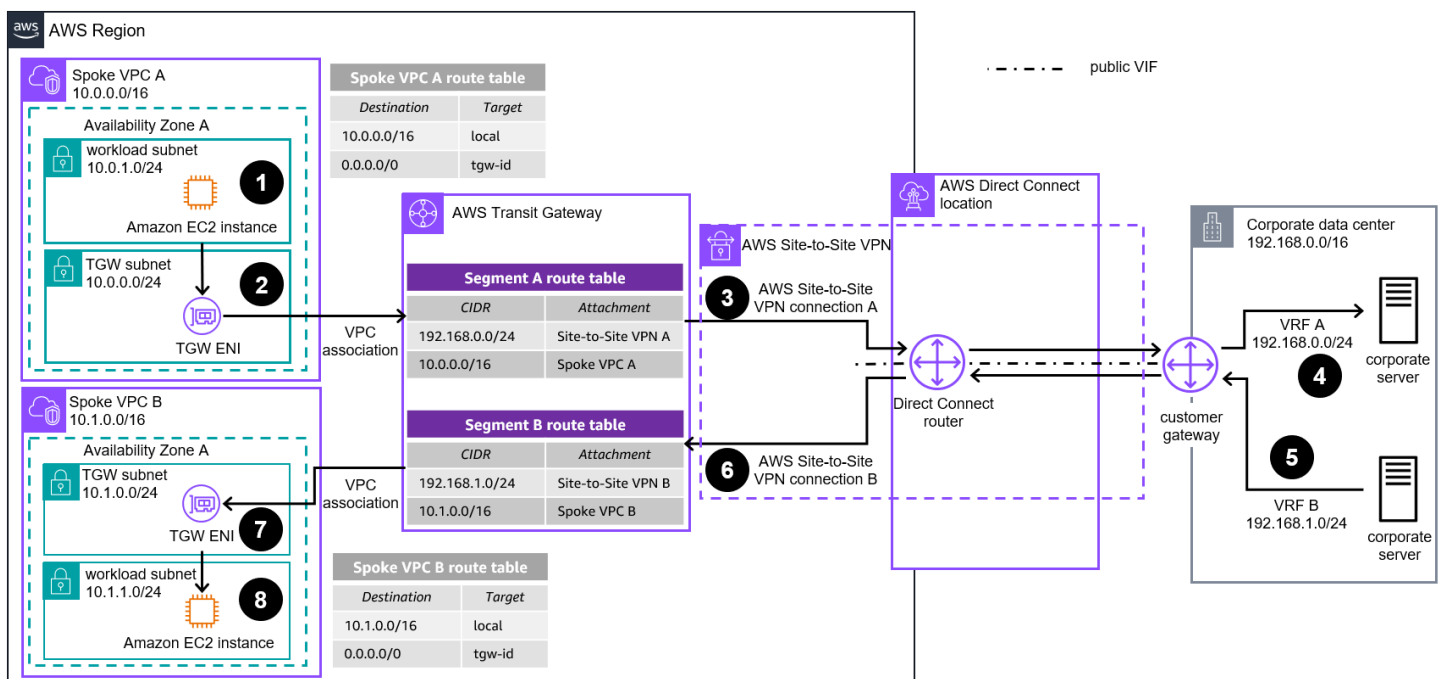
AWS Region

Spoke VPC A
10.0.0.0/16

Availability Zone A

workload subnet
10.0.1.0/24

1

Amazon EC2 instance

TGW subnet
10.0.0.0/24

2

TGW ENI

Spoke VPC A route table

| Destination | Target |
|---|---|
| 10.0.0.0/16 | local |
| 0.0.0.0/0 | tgw-id |

public VIF

AWS Transit Gateway

Segment A route table

| CIDR | Attachment |
|---|---|
| 192.168.0.0/24 | Site-to-Site VPN A |
| 10.0.0.0/16 | Spoke VPC A |

VPC association

Segment B route table

| CIDR | Attachment |
|---|---|
| 192.168.1.0/24 | Site-to-Site VPN B |
| 10.1.0.0/16 | Spoke VPC B |

VPC association

AWS Site-to-Site VPN

3

AWS Site-to-Site VPN connection A

6

AWS Site-to-Site VPN connection B

AWS Direct Connect location

Direct Connect router

Corporate data center
192.168.0.0/16

customer gateway

VRF A
192.168.0.0/24

corporate server

4

5

VRF B
192.168.1.0/24

corporate server

Spoke VPC B
10.1.0.0/16

Availability Zone A

TGW subnet
10.1.0.0/24

TGW ENI

7

workload subnet
10.1.1.0/24

8

Amazon EC2 instance

Spoke VPC B route table

| Destination | Target |
|---|---|
| 10.1.0.0/16 | local |
| 0.0.0.0/0 | tgw-id |